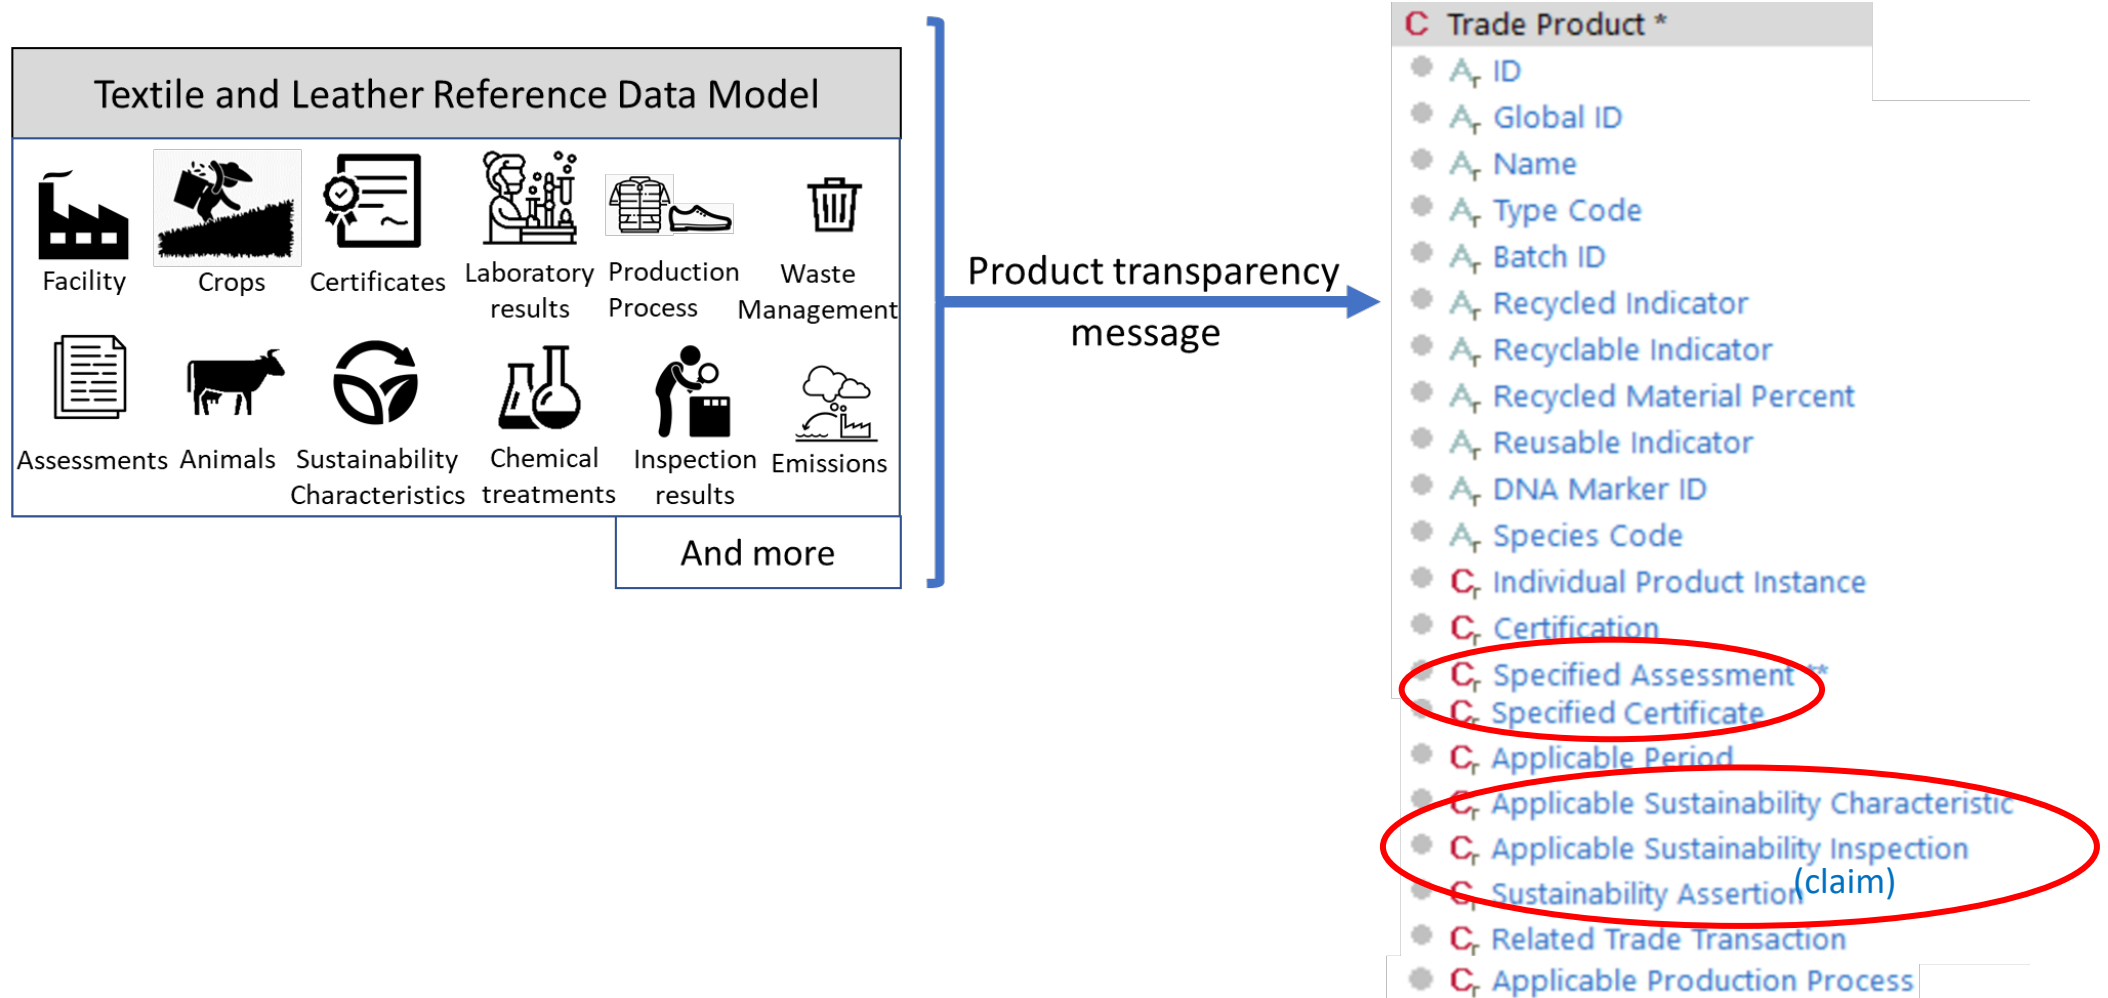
Textile and Leather Reference Data Model

Facility
Crops
Certificates
Laboratory results
Production Process
Waste Management

Assessments
Animals
Sustainability Characteristics
Chemical treatments
Inspection results
Emissions

And more

Product transparency message

C Trade Product *
A ID
A Global ID
A Name
A Type Code
A Batch ID
A Recycled Indicator
A Recyclable Indicator
A Recycled Material Percent
A Reusable Indicator
A DNA Marker ID
A Species Code
C Individual Product Instance
C Certification
C Specified Assessment
C Specified Certificate
C Applicable Period
C Applicable Sustainability Characteristic
C Applicable Sustainability Inspection
C Sustainability Assertion (claim)
C Related Trade Transaction
C Applicable Production Process